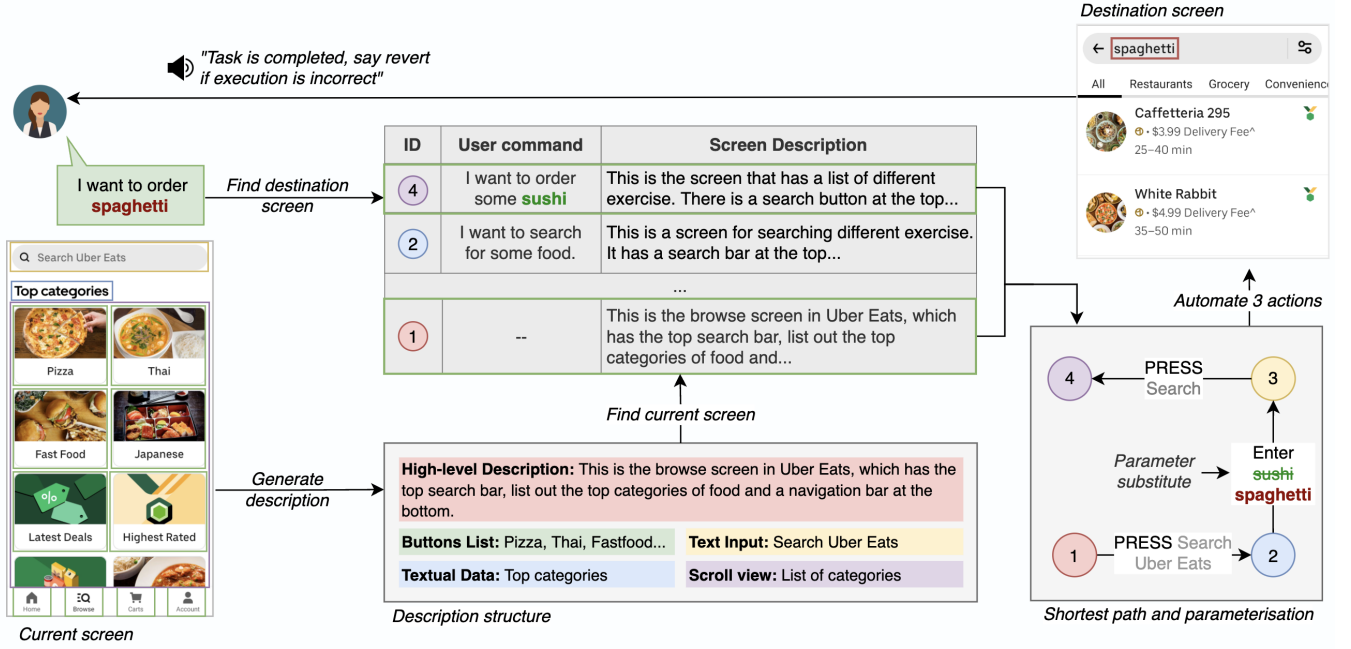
Destination screen

spaghetti

All Restaurants Grocery Convenienc

Caffetteria 295
\$3.99 Delivery Fee^
25–40 min

White Rabbit
\$4.99 Delivery Fee^
35–50 min

"Task is completed, say revert if execution is incorrect"

I want to order spaghetti

Find destination screen

| ID | User command | Screen Description |
|---|---|---|
| 4 | I want to order some sushi | This is the screen that has a list of different exercise. There is a search button at the top... |
| 2 | I want to search for some food. | This is a screen for searching different exercise. It has a search bar at the top... |
| ... | | |
| 1 | -- | This is the browse screen in Uber Eats, which has the top search bar, list out the top categories of food and... |

Automate 3 actions

PRESS Search

Enter sushi spaghetti

Parameter substitute

PRESS Search Uber Eats

4 3 1 2

Shortest path and parameterisation

Find current screen

Search Uber Eats

Top categories

Pizza Thai Fast Food Japanese Latest Deals Highest Rated

Home Browse Carts Account

Current screen

Generate description

High-level Description: This is the browse screen in Uber Eats, which has the top search bar, list out the top categories of food and a navigation bar at the bottom.

Buttons List: Pizza, Thai, Fastfood...

Text Input: Search Uber Eats

Textual Data: Top categories

Scroll view: List of categories

Description structure